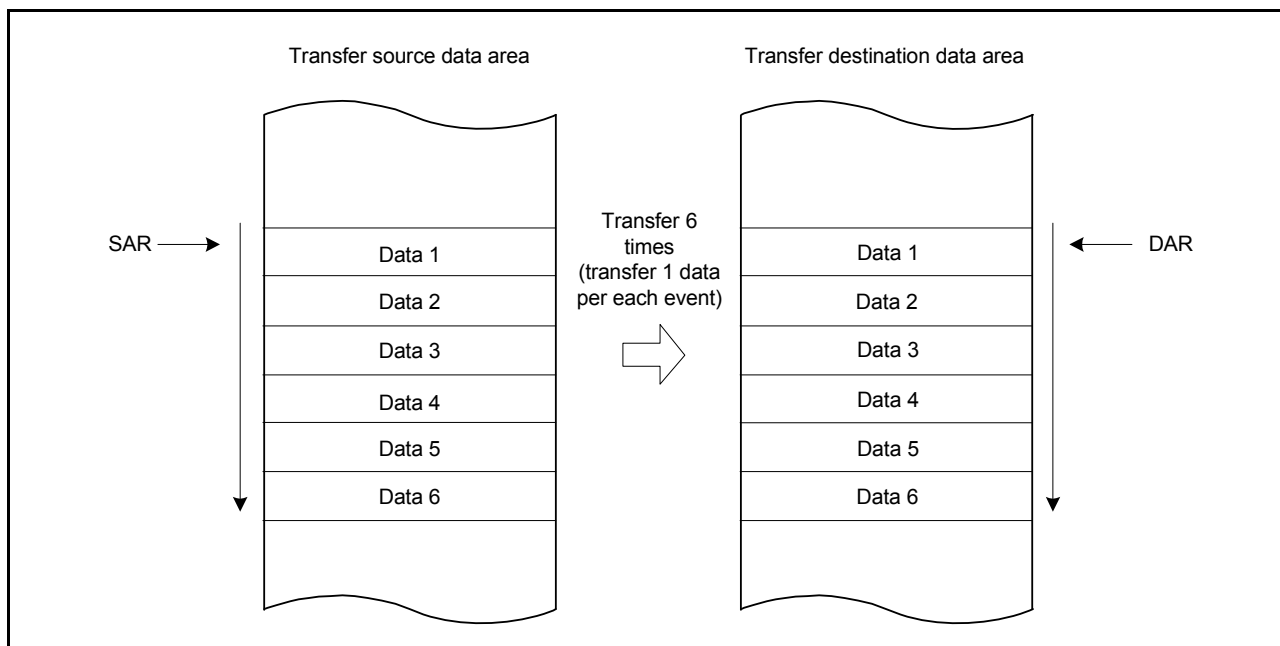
Transfer source data area

Transfer destination data area

SAR

Data 1
Data 2
Data 3
Data 4
Data 5
Data 6

Transfer 6 times (transfer 1 data per each event)

Data 1
Data 2
Data 3
Data 4
Data 5
Data 6

DAR